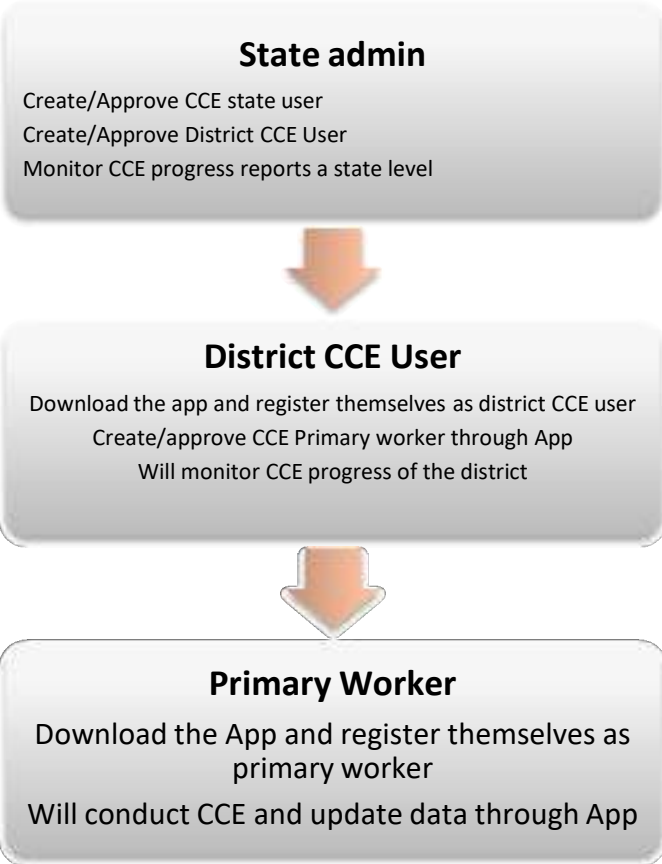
State admin

Create/Approve CCE state user
Create/Approve District CCE User
Monitor CCE progress reports a state level

District CCE User

Download the app and register themselves as district CCE user
Create/approve CCE Primary worker through App
Will monitor CCE progress of the district

Primary Worker

Download the App and register themselves as primary worker

Will conduct CCE and update data through App